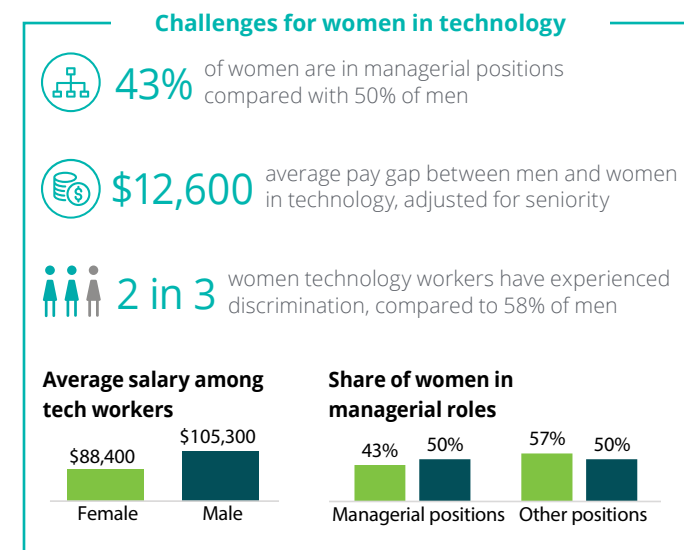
Challenges for women in technology

43% of women are in managerial positions compared with 50% of men

$12,600 average pay gap between men and women in technology, adjusted for seniority

2 in 3 women technology workers have experienced discrimination, compared to 58% of men

Average salary among tech workers

$88,400
$105,300
Female
Male

Share of women in managerial roles

43%
50%
57%
50%
Managerial positions
Other positions